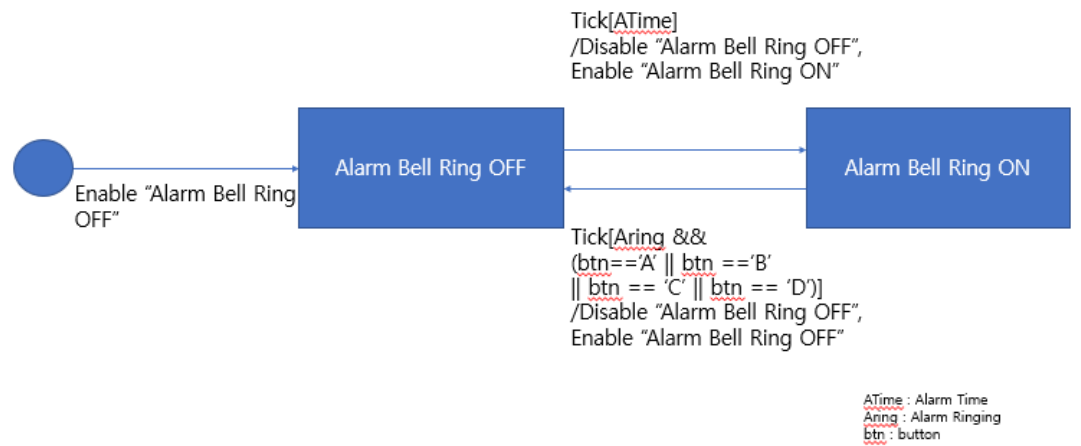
Tick[ATime]
/Disable “Alarm Bell Ring OFF”,
Enable “Alarm Bell Ring ON”

Enable “Alarm Bell Ring OFF”

Alarm Bell Ring OFF

Alarm Bell Ring ON

Tick[Aring &&
(btn==‘A’ || btn ==‘B’
|| btn == ‘C’ || btn == ‘D’)]
/Disable “Alarm Bell Ring OFF”,
Enable “Alarm Bell Ring OFF”

ATime : Alarm Time
Aring : Alarm Ringing
btn : button